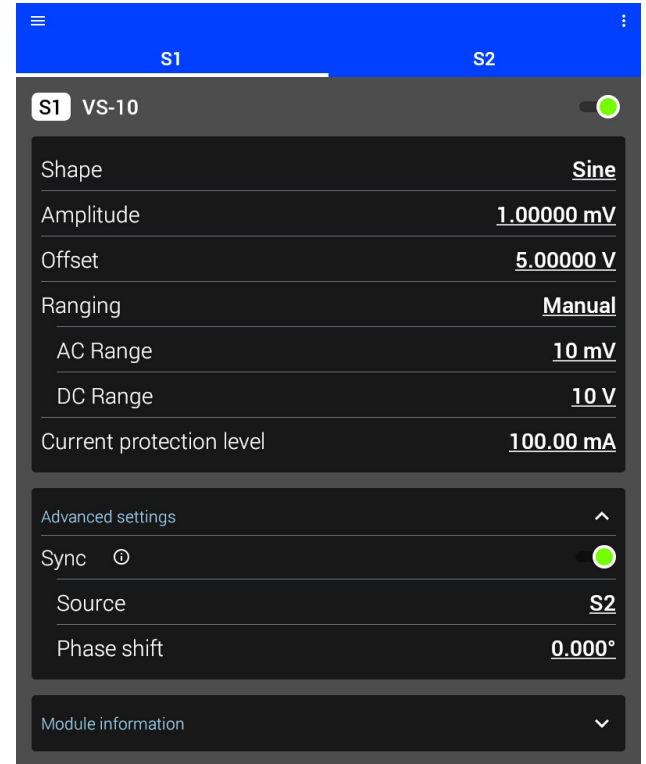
S1 S2

S1 VS-10

| | |
|---|---|
| Shape | Sine |
| Amplitude | 1.00000 mV |
| Offset | 5.00000 V |
| Ranging | Manual |
| AC Range | 10 mV |
| DC Range | 10 V |
| Current protection level | 100.00 mA |

Advanced settings

| | |
|---|---|
| Sync | |
| Source | S2 |
| Phase shift | 0.000° |

Module information